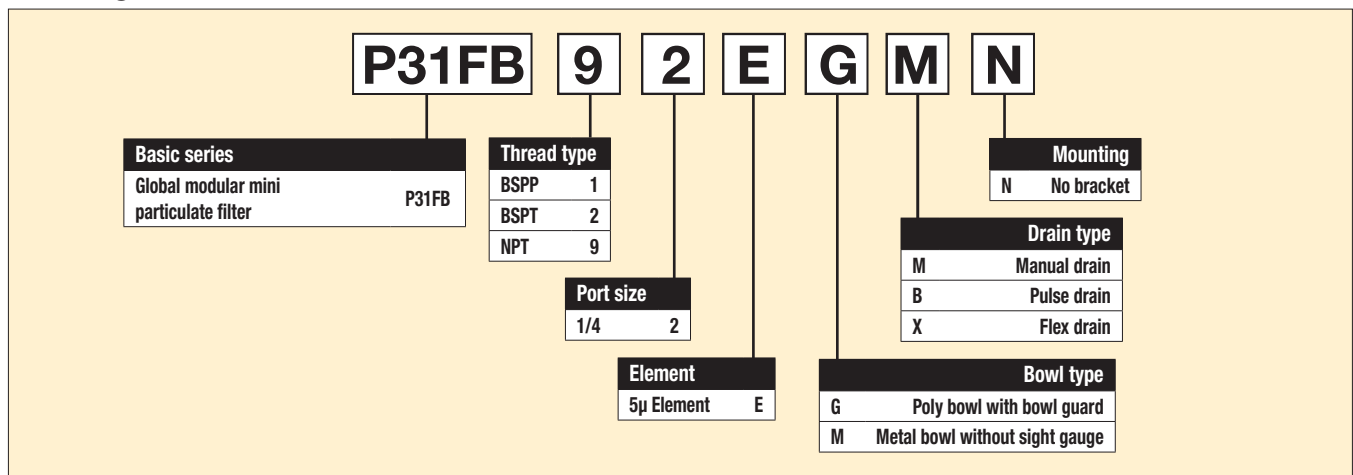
| P31FB | 9 | 2 | E | G | M | N |
|---|---|---|---|---|---|---|

| Basic series | |
|---|---|
| Global modular mini particulate filter | P31FB |

| Thread type | |
|---|---|
| BSPP | 1 |
| BSPT | 2 |
| NPT | 9 |

| Port size | |
|---|---|
| 1/4 | 2 |

| Element | |
|---|---|
| 5µ Element | E |

| | Bowl type |
|---|---|
| G | Poly bowl with bowl guard |
| M | Metal bowl without sight gauge |

| | Drain type |
|---|---|
| M | Manual drain |
| B | Pulse drain |
| X | Flex drain |

| | Mounting |
|---|---|
| N | No bracket |